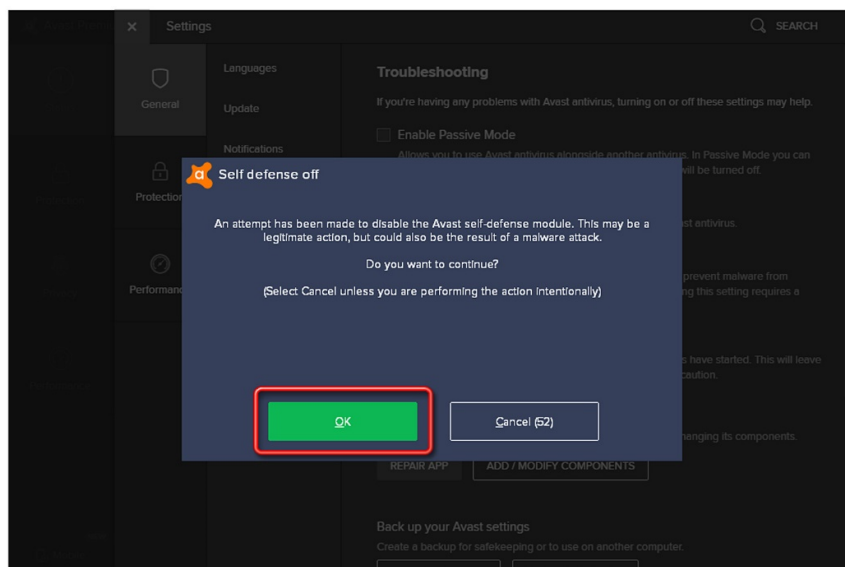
× Settings

SEARCH

General

Protection

Performance

Languages

Update

Notifications

Troubleshooting

If you're having any problems with Avast antivirus, turning on or off these settings may help.

Enable Passive Mode

Allows you to use Avast antivirus alongside another antivirus. In Passive Mode you can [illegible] will be turned off.

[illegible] st antivirus.

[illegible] prevent malware from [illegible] ng this setting requires a

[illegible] s have started. This will leave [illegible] caution.

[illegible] hanging its components.

REPAIR APP

ADD / MODIFY COMPONENTS

Back up your Avast settings

Create a backup for safekeeping or to use on another computer.

Self defense off

An attempt has been made to disable the Avast self-defense module. This may be a legitimate action, but could also be the result of a malware attack.

Do you want to continue?

(Select Cancel unless you are performing the action intentionally)

OK

Cancel (52)